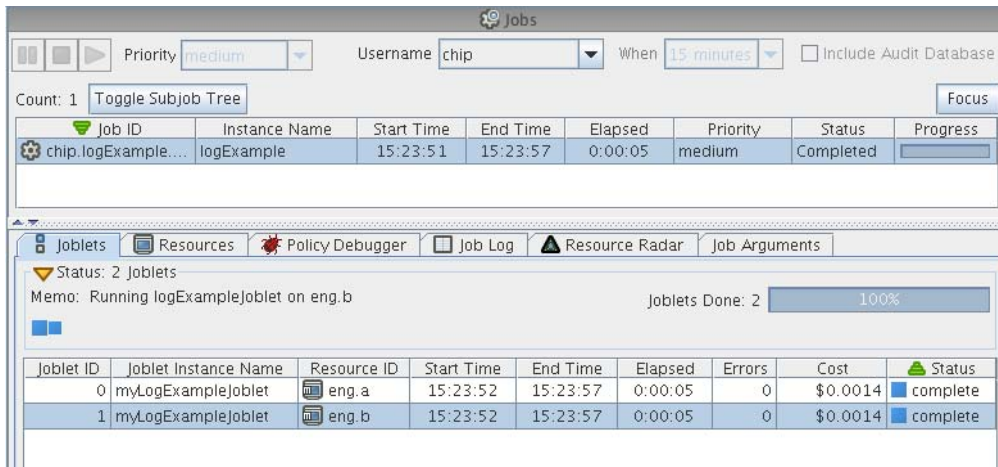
Jobs

Priority medium | Username chip | When 15 minutes | Include Audit Database

Count: 1 | Toggle Subjob Tree | Focus

| Job ID | Instance Name | Start Time | End Time | Elapsed | Priority | Status | Progress |
|---|---|---|---|---|---|---|---|
| chip.logExample.... | logExample | 15:23:51 | 15:23:57 | 0:00:05 | medium | Completed | |

Joblets | Resources | Policy Debugger | Job Log | Resource Radar | Job Arguments

Status: 2 Joblets
Memo: Running logExampleJoblet on eng.b
Joblets Done: 2 100%

| Joblet ID | Joblet Instance Name | Resource ID | Start Time | End Time | Elapsed | Errors | Cost | Status |
|---|---|---|---|---|---|---|---|---|
| 0 | myLogExampleJoblet | eng.a | 15:23:52 | 15:23:57 | 0:00:05 | 0 | \$0.0014 | complete |
| 1 | myLogExampleJoblet | eng.b | 15:23:52 | 15:23:57 | 0:00:05 | 0 | \$0.0014 | complete |